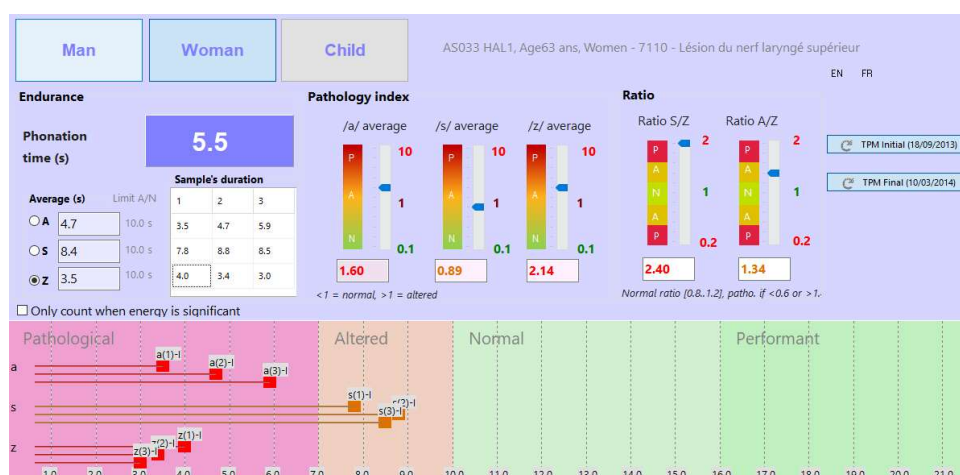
Man
Woman
Child
AS033 HAL1, Age63 ans, Women - 7110 - Lésion du nerf laryngé supérieur
EN FR

Endurance
Phonation time (s)
5.5
Average (s) Limit A/N
A 4.7 10.0 s
S 8.4 10.0 s
Z 3.5 10.0 s
Sample's duration

| 1 | 2 | 3 |
|---|---|---|
| 3.5 | 4.7 | 5.9 |
| 7.8 | 8.8 | 8.5 |
| 4.0 | 3.4 | 3.0 |

Only count when energy is significant

Pathology index
/a/ average
P A N
10
1
0.1
1.60
/s/ average
P A N
10
1
0.1
0.89
/z/ average
P A N
10
1
0.1
2.14
<1 = normal, >1 = altered

Ratio
Ratio S/Z
P A N A P
2
1
0.2
2.40
Ratio A/Z
P A N A P
2
1
0.2
1.34
Normal ratio [0.8..1.2], patho. if <0.6 or >1.

TPM Initial (18/09/2013)
TPM Final (10/03/2014)

Pathological
Altered
Normal
Performant
a
a(1)-I
a(2)-I
a(3)-I
s
s(1)-I
s(2)-I
s(3)-I
z
z(1)-I
z(2)-I
z(3)-I
1.0 2.0 3.0 4.0 5.0 6.0 7.0 8.0 9.0 10.0 11.0 12.0 13.0 14.0 15.0 16.0 17.0 18.0 19.0 20.0 21.0